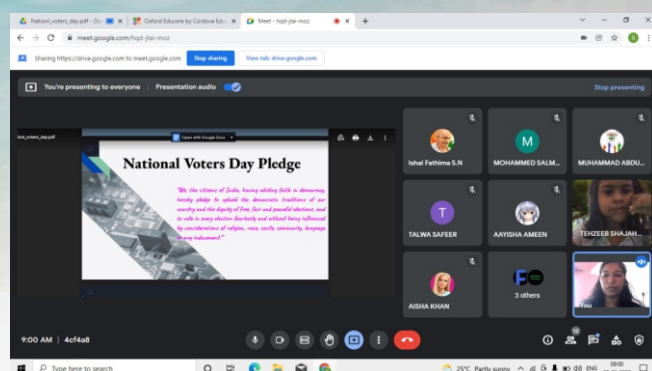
Nationl_voters_day.pdf - Go
Oxford Educare by Cordova Edu
Meet - hqd-jtai-moz
meet.google.com/hqd-jtai-moz
Sharing https://drive.google.com to meet.google.com
Stop sharing
View tab: drive.google.com
You're presenting to everyone
Presentation audio
Stop presenting
Natl_voters_day.pdf
Open with Google Docs
National Voters Day Pledge
"We, the citizens of India, having abiding faith in democracy, hereby pledge to uphold the democratic traditions of our country and the dignity of free, fair and peaceful elections, and to vote in every election fearlessly and without being influenced by considerations of religion, race, caste, community, language or any inducement."
Ishal Fathima S.N
M
MOHAMMED SALM...
MUHAMMAD ABDU...
T
TALWA SAFEER
AAYISHA AMEEN
TEHZEEB SHAJAH...
AISHA KHAN
3 others
You
9:00 AM | 4cf4a8
12
Type here to search
25°C Partly sunny
ENG
09:00